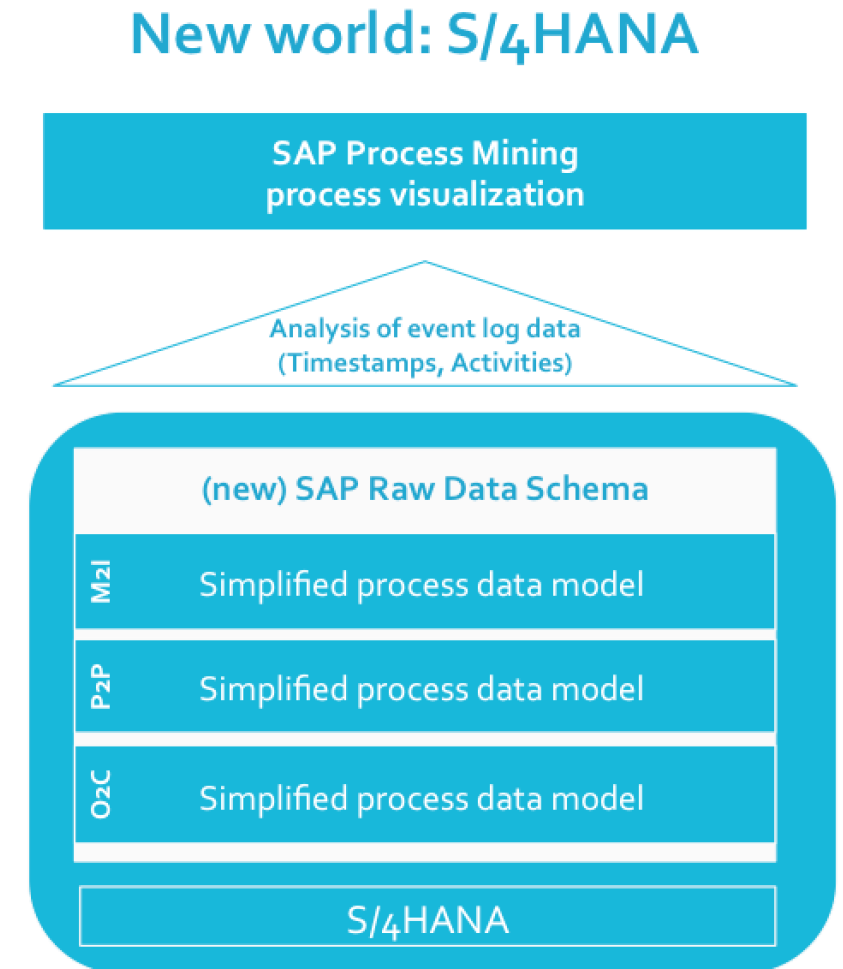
New world: S/4HANA

SAP Process Mining process visualization

Analysis of event log data (Timestamps, Activities)

(new) SAP Raw Data Schema

M2I Simplified process data model

P2P Simplified process data model

O2C Simplified process data model

S/4HANA